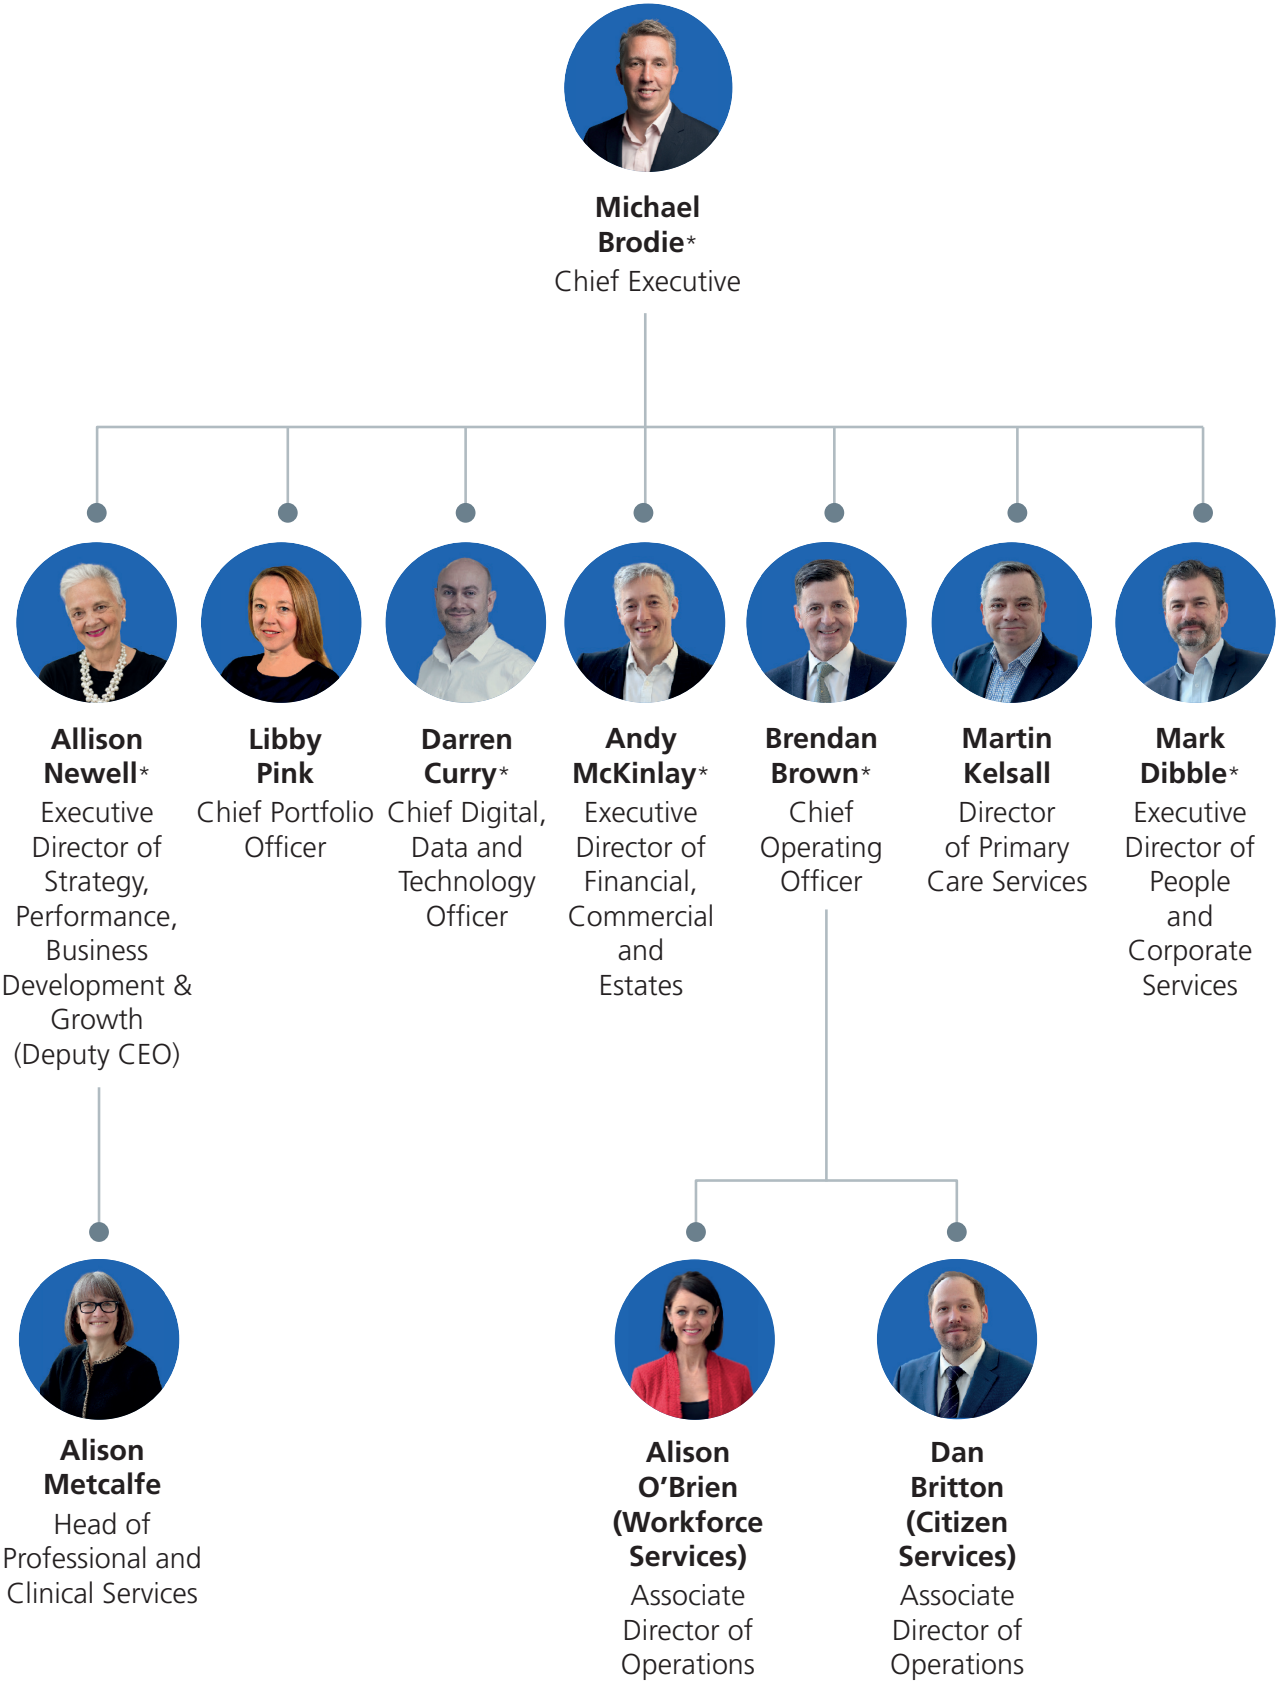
Michael Brodie*
Chief Executive

Allison Newell*
Executive Director of Strategy, Performance, Business Development & Growth (Deputy CEO)

Libby Pink
Chief Portfolio Officer

Darren Curry*
Chief Digital, Data and Technology Officer

Andy McKinlay*
Executive Director of Financial, Commercial and Estates

Brendan Brown*
Chief Operating Officer

Martin Kelsall
Director of Primary Care Services

Mark Dibble*
Executive Director of People and Corporate Services

Alison Metcalfe
Head of Professional and Clinical Services

Alison O'Brien (Workforce Services)
Associate Director of Operations

Dan Britton (Citizen Services)
Associate Director of Operations